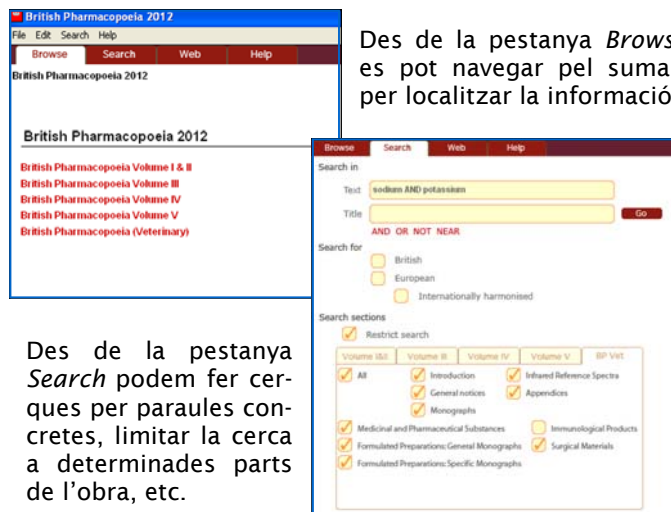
British Pharmacopoeia 2012
File Edit Search Help
Browse Search Web Help
British Pharmacopoeia 2012

British Pharmacopoeia 2012

British Pharmacopoeia Volume I & II
British Pharmacopoeia Volume III
British Pharmacopoeia Volume IV
British Pharmacopoeia Volume V
British Pharmacopoeia (Veterinary)

Des de la pestanya *Brows* es pot navegar pel suma per localitzar la informació

Browse Search Web Help
Search in
Text sodium AND potassium
Title Go
AND OR NOT NEAR
Search for
British
European
Internationally harmonised
Search sections
Restrict search
Volume I&II Volume III Volume IV Volume V BP Vet
All
Introduction
General notices
Monographs
Infrared Reference Spectra
Appendices
Medicinal and Pharmaceutical Substances
Formulated Preparations: General Monographs
Formulated Preparations: Specific Monographs
Immunological Products
Surgical Materials

Des de la pestanya *Search* podem fer cerques per paraules concretes, limitar la cerca a determinades parts de l'obra, etc.